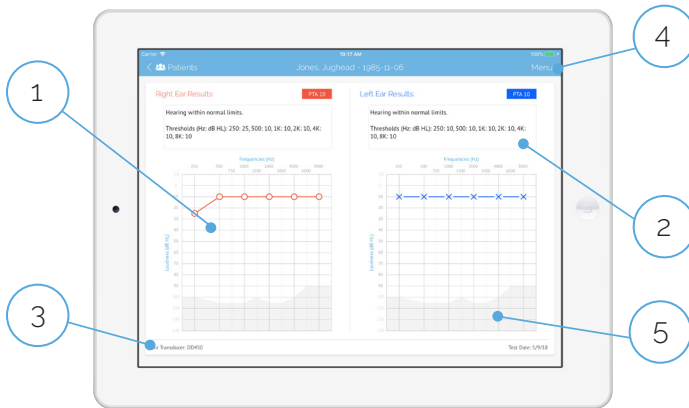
Carrier 10:17 AM 100%

< Patients

Jones, Jughead - 1985-11-06

Menu

Right Ear Results:

PTA 10

Hearing within normal limits.

Thresholds (Hz: dB HL): 250: 25, 500: 10, 1K: 10, 2K: 10, 4K: 10, 8K: 10

Left Ear Results:

PTA 10

Hearing within normal limits.

Thresholds (Hz: dB HL): 250: 10, 500: 10, 1K: 10, 2K: 10, 4K: 10, 8K: 10

Frequencies (Hz)

Frequencies (Hz)

Loudness (dB HL)

Loudness (dB HL)

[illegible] Transducer: DD450

Test Date: 5/9/18

1

2

3

4

5